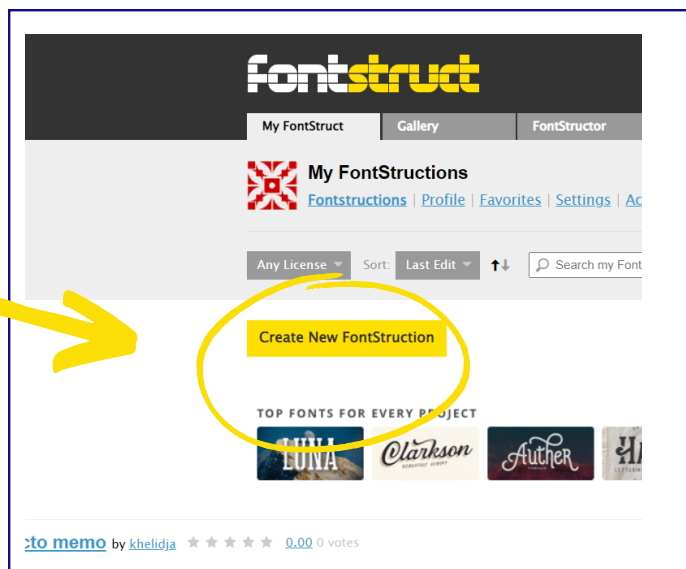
fontstruct

My FontStruct | Gallery | FontStructor

My FontStructions

Fontstructions | Profile | Favorites | Settings | Ac

Any License Sort: Last Edit Search my Font

Create New FontStruction

TOP FONTS FOR EVERY PROJECT

LUNA Clarkson Auther HA

cto memo by khelidja 0.00 0 votes